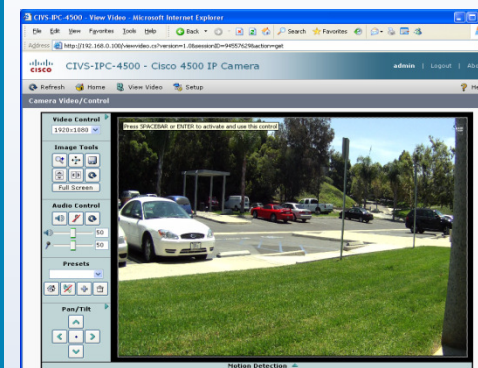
CIVS-IPC-4500 - View Video - Microsoft Internet Explorer

File Edit View Favorites Tools Help

Back Search Favorites

Address http://192.168.0.100/viewvideo.cs?version=1.0&sessionID=94557629&action=get

CISCO CIVS-IPC-4500 - Cisco 4500 IP Camera

admin | Logout | Abo

Refresh Home View Video Setup

He

Camera Video/Control

Video Control

1920x1080

Press SPACEBAR or ENTER to activate and use this control

Image Tools

Full Screen

Audio Control

50

50

Presets

Pan/Tilt

Motion Detection